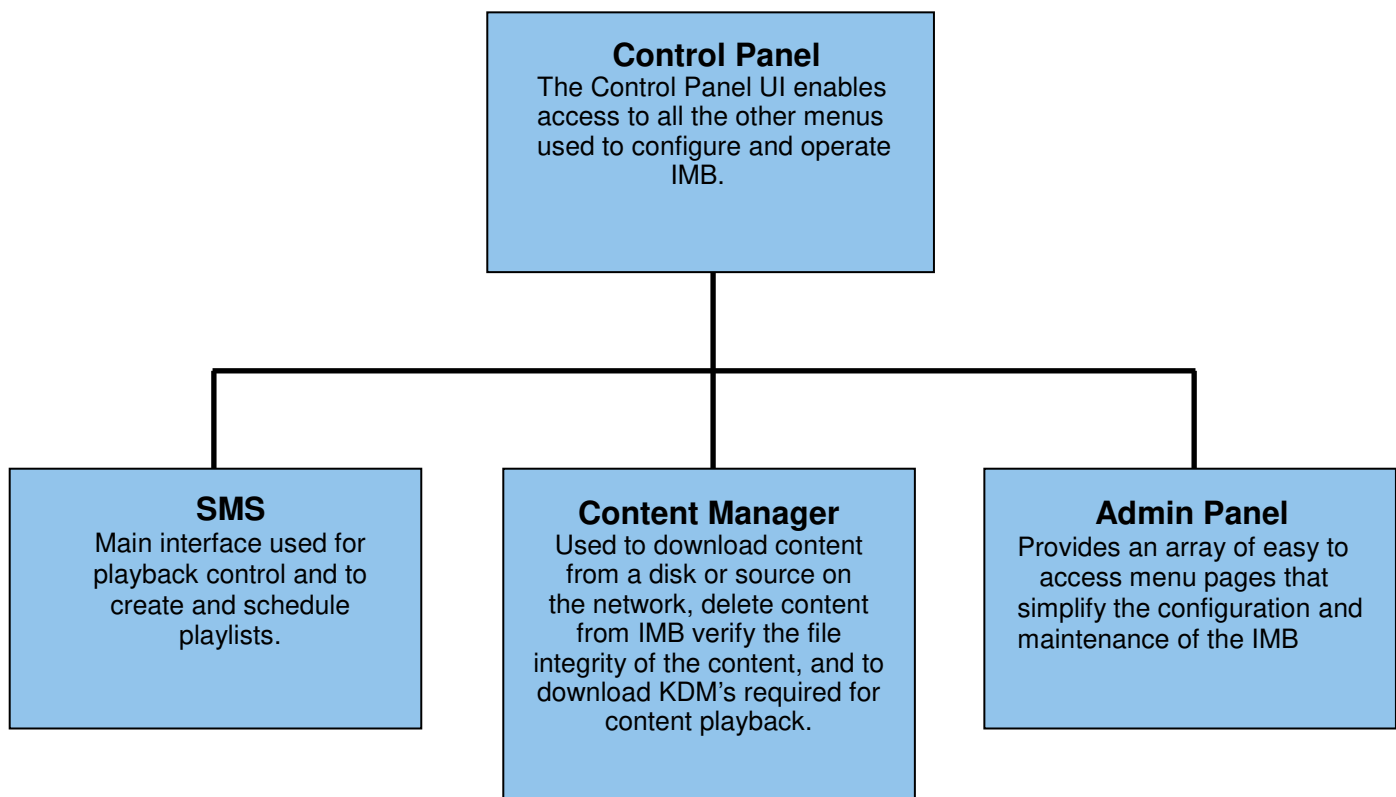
Control Panel
The Control Panel UI enables access to all the other menus used to configure and operate IMB.

SMS
Main interface used for playback control and to create and schedule playlists.

Content Manager
Used to download content from a disk or source on the network, delete content from IMB verify the file integrity of the content, and to download KDM's required for content playback.

Admin Panel
Provides an array of easy to access menu pages that simplify the configuration and maintenance of the IMB